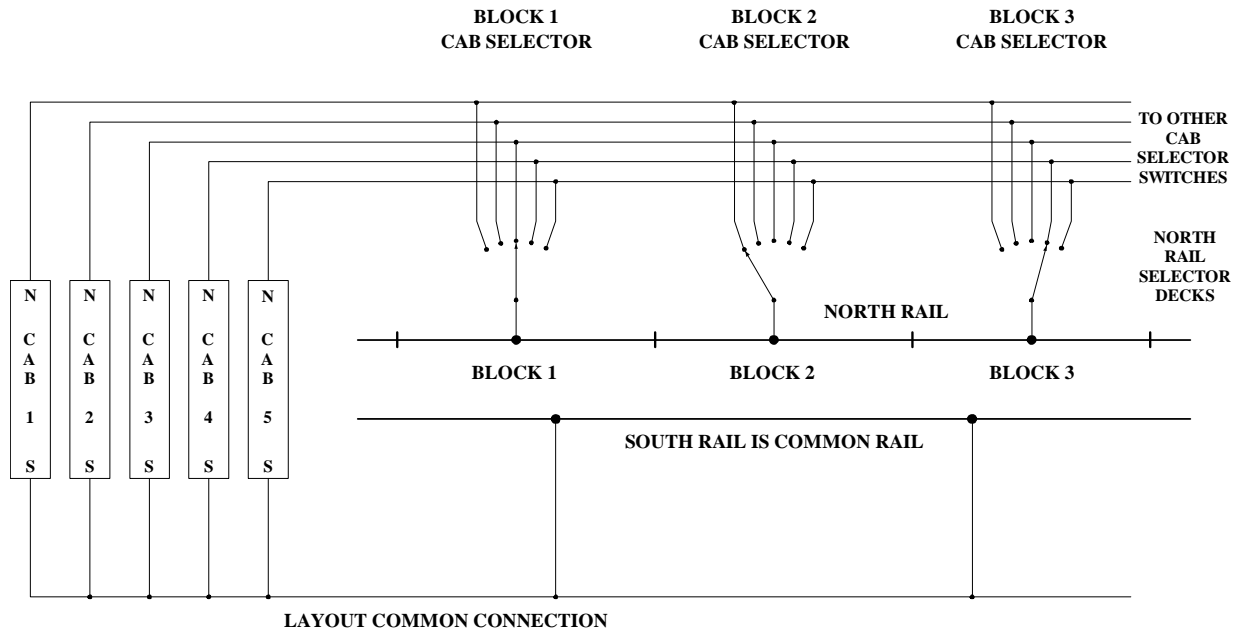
BLOCK 1
CAB SELECTOR

BLOCK 2
CAB SELECTOR

BLOCK 3
CAB SELECTOR

TO OTHER
CAB
SELECTOR
SWITCHES

NORTH
RAIL
SELECTOR
DECKS

N
CAB
1
S

N
CAB
2
S

N
CAB
3
S

N
CAB
4
S

N
CAB
5
S

NORTH RAIL

BLOCK 1

BLOCK 2

BLOCK 3

SOUTH RAIL IS COMMON RAIL

LAYOUT COMMON CONNECTION